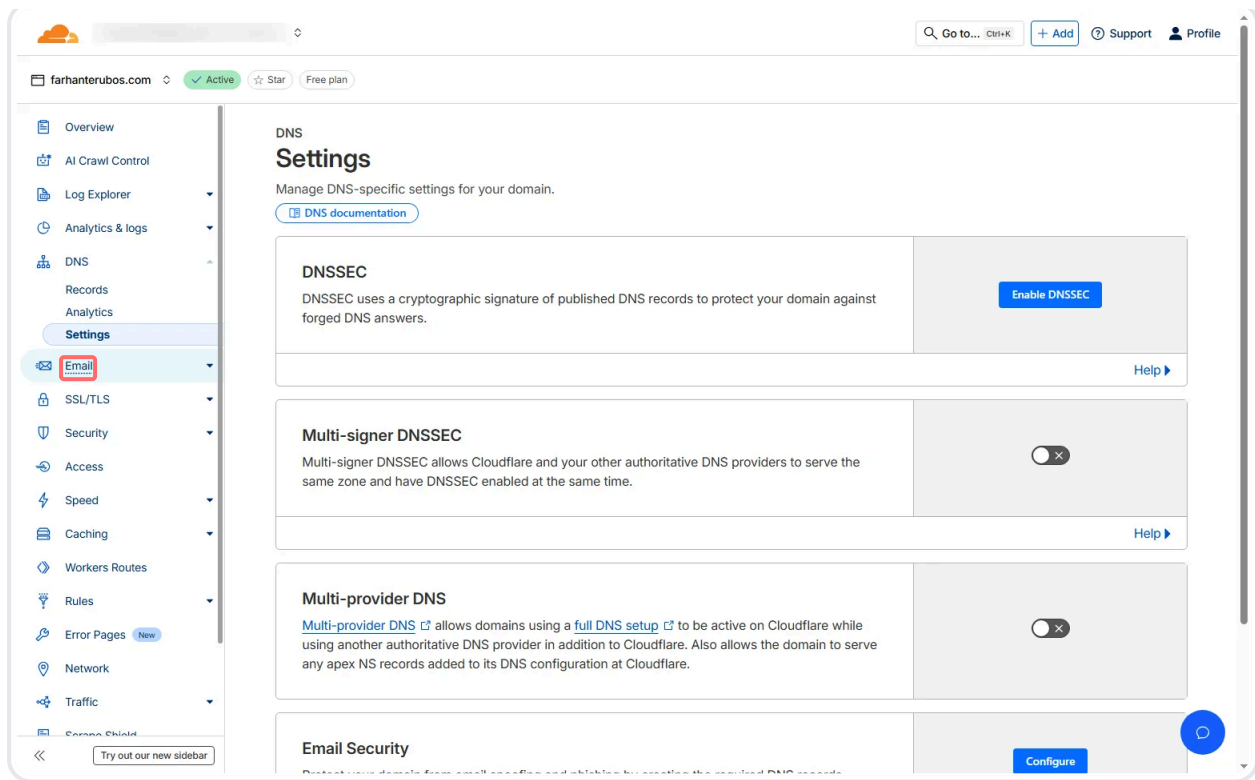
Go to... Ctrl+K
+ Add
Support
Profile

farhanterubos.com
Active
Star
Free plan

Overview
AI Crawl Control
Log Explorer
Analytics & logs
DNS
Records
Analytics
Settings
Email
SSL/TLS
Security
Access
Speed
Caching
Workers Routes
Rules
Error Pages New
Network
Traffic
Scrape Shield
Try out our new sidebar

DNS
Settings
Manage DNS-specific settings for your domain.
DNS documentation

DNSSEC
DNSSEC uses a cryptographic signature of published DNS records to protect your domain against forged DNS answers.
Enable DNSSEC
Help

Multi-signer DNSSEC
Multi-signer DNSSEC allows Cloudflare and your other authoritative DNS providers to serve the same zone and have DNSSEC enabled at the same time.
Help

Multi-provider DNS
Multi-provider DNS allows domains using a full DNS setup to be active on Cloudflare while using another authoritative DNS provider in addition to Cloudflare. Also allows the domain to serve any apex NS records added to its DNS configuration at Cloudflare.

Email Security
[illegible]
Configure